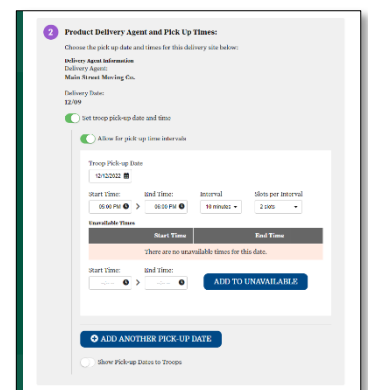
2 Product Delivery Agent and Pick Up Times:

Choose the pick up date and times for this delivery site below:

Delivery Agent Information
Delivery Agent:
Main Street Moving Co.

Delivery Date:
12/09

Set troop pick-up date and time

Allow for pick-up time intervals

Troop Pick-up Date
12/12/2022

Start Time: 05:00 PM
End Time: 06:00 PM
Interval 10 minutes
Slots per Interval 2 slots

Unavailable Times

| | Start Time | End Time |
|---|---|---|
| There are no unavailable times for this date. | | |

Start Time: --:-- --
End Time: --:-- --
ADD TO UNAVAILABLE

ADD ANOTHER PICK-UP DATE

Show Pick-up Dates to Troops